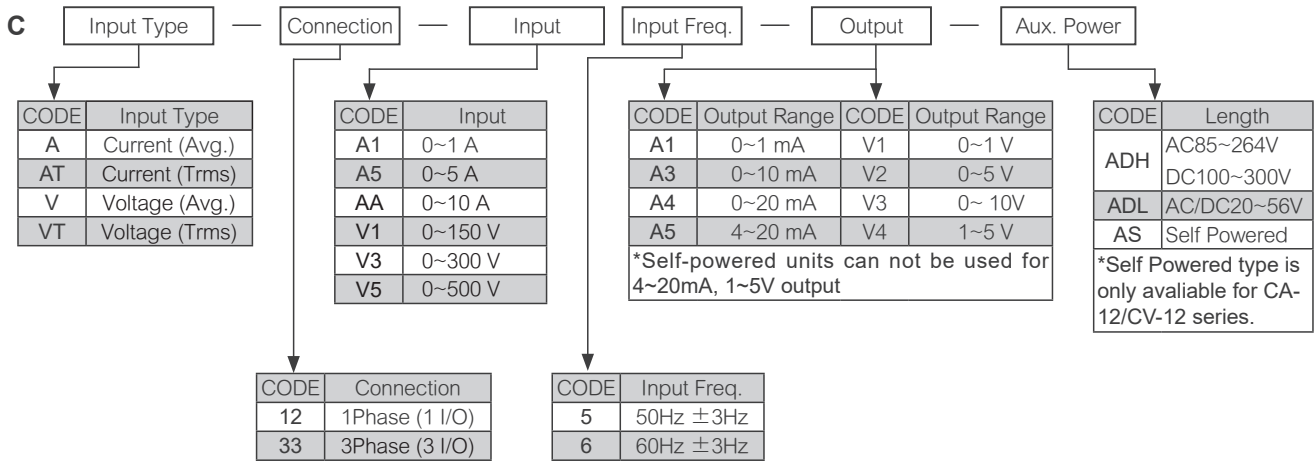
C Input Type — Connection — Input Input Freq. — Output — Aux. Power

| CODE | Input Type |
|---|---|
| A | Current (Avg.) |
| AT | Current (Trms) |
| V | Voltage (Avg.) |
| VT | Voltage (Trms) |

| CODE | Input |
|---|---|
| A1 | 0~1 A |
| A5 | 0~5 A |
| AA | 0~10 A |
| V1 | 0~150 V |
| V3 | 0~300 V |
| V5 | 0~500 V |

| CODE | Output Range | CODE | Output Range |
|---|---|---|---|
| A1 | 0~1 mA | V1 | 0~1 V |
| A3 | 0~10 mA | V2 | 0~5 V |
| A4 | 0~20 mA | V3 | 0~ 10V |
| A5 | 4~20 mA | V4 | 1~5 V |

*Self-powered units can not be used for 4~20mA, 1~5V output

| CODE | Length |
|---|---|
| ADH | AC85~264V DC100~300V |
| ADL | AC/DC20~56V |
| AS | Self Powered |

*Self Powered type is only avaliable for CA-12/CV-12 series.

| CODE | Connection |
|---|---|
| 12 | 1Phase (1 I/O) |
| 33 | 3Phase (3 I/O) |

| CODE | Input Freq. |
|---|---|
| 5 | 50Hz $\pm$3Hz |
| 6 | 60Hz $\pm$3Hz |